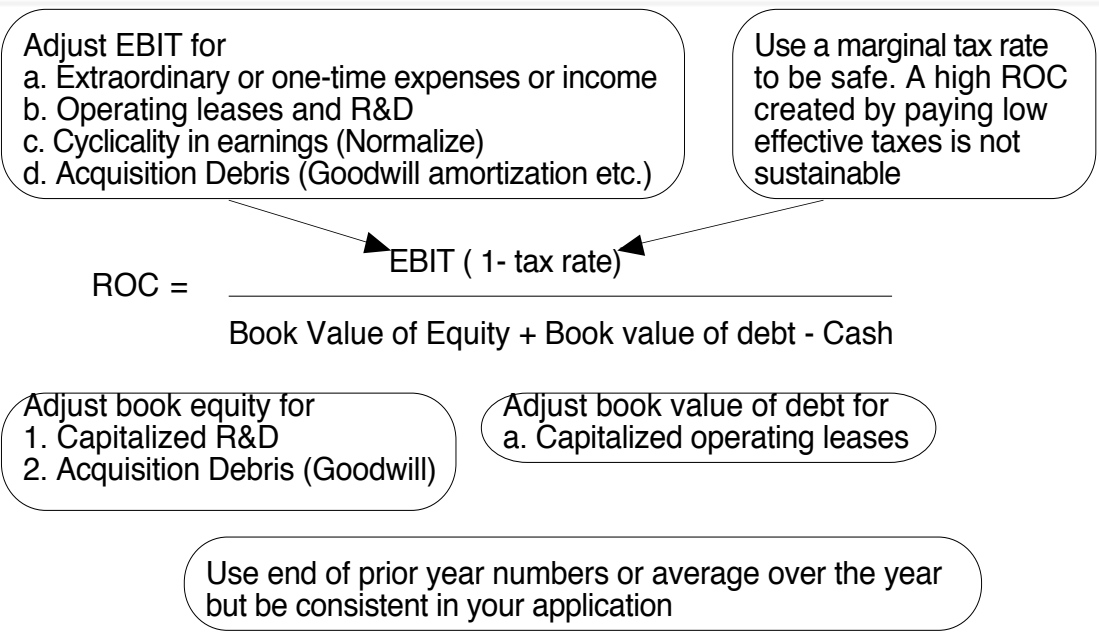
Adjust EBIT for
a. Extraordinary or one-time expenses or income
b. Operating leases and R&D
c. Cyclicality in earnings (Normalize)
d. Acquisition Debris (Goodwill amortization etc.)

Use a marginal tax rate to be safe. A high ROC created by paying low effective taxes is not sustainable

$\text{ROC} = \frac{\text{EBIT ( 1- tax rate)}}{\text{Book Value of Equity + Book value of debt - Cash}}$

Adjust book equity for
1. Capitalized R&D
2. Acquisition Debris (Goodwill)

Adjust book value of debt for
a. Capitalized operating leases

Use end of prior year numbers or average over the year but be consistent in your application